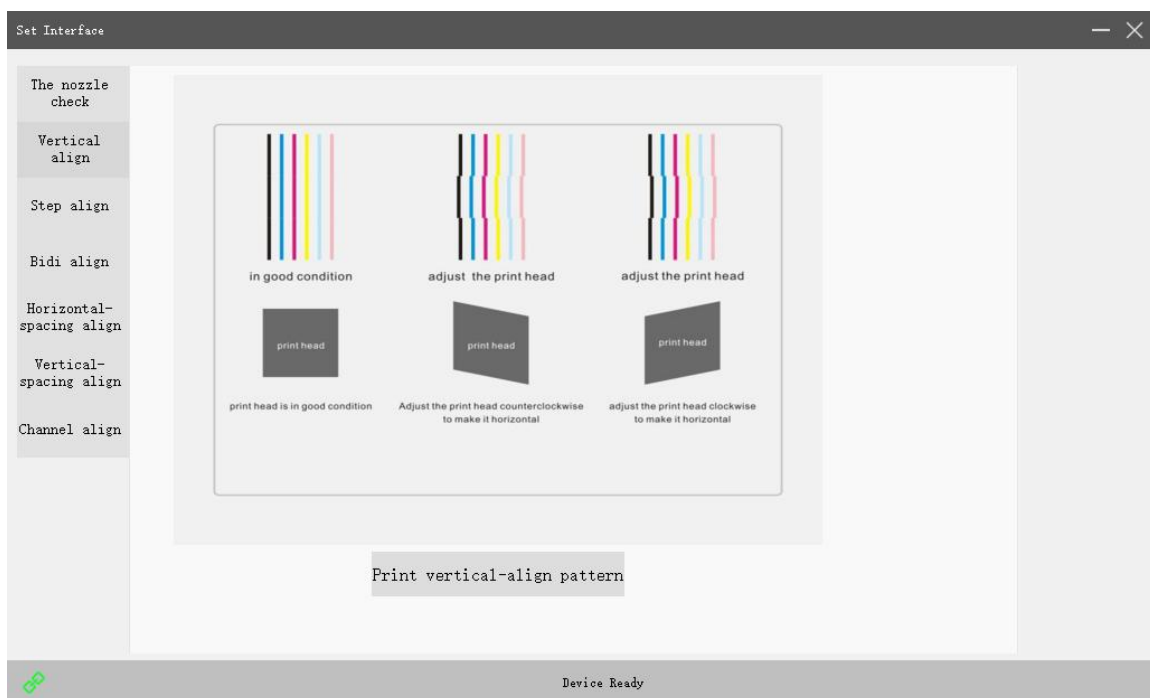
Set Interface

The nozzle check

Vertical align

Step align

Bidi align

Horizontal-spacing align

Vertical-spacing align

Channel align

in good condition

adjust the print head

adjust the print head

print head

print head

print head

print head is in good condition

Adjust the print head counterclockwise to make it horizontal

adjust the print head clockwise to make it horizontal

Print vertical-align pattern

Device Ready